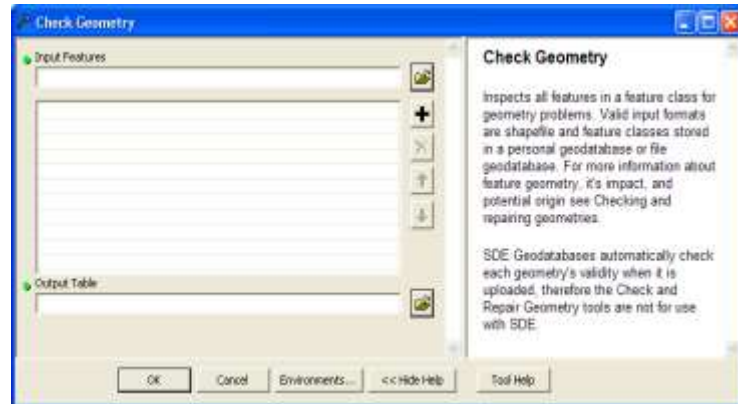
Check Geometry

Input Features

Output Table

Check Geometry

Inspects all features in a feature class for geometry problems. Valid input formats are shapefile and feature classes stored in a personal geodatabase or file geodatabase. For more information about feature geometry, it's impact, and potential origin see Checking and repairing geometries.

SDE Geodatabases automatically check each geometry's validity when it is uploaded, therefore the Check and Repair Geometry tools are not for use with SDE.

OK Cancel Environments... << Hide Help Tool Help